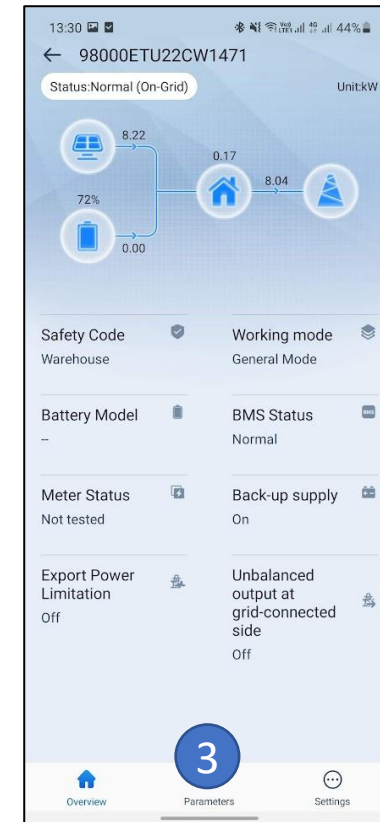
13:30 44%

← 98000ETU22CW1471

Status:Normal (On-Grid)

Unit:kW

8.22

0.17

8.04

72%

0.00

Safety Code
Warehouse

Working mode
General Mode

Battery Model
--

BMS Status
Normal

Meter Status
Not tested

Back-up supply
On

Export Power Limitation
Off

Unbalanced output at grid-connected side
Off

3

Overview

Parameters

Settings